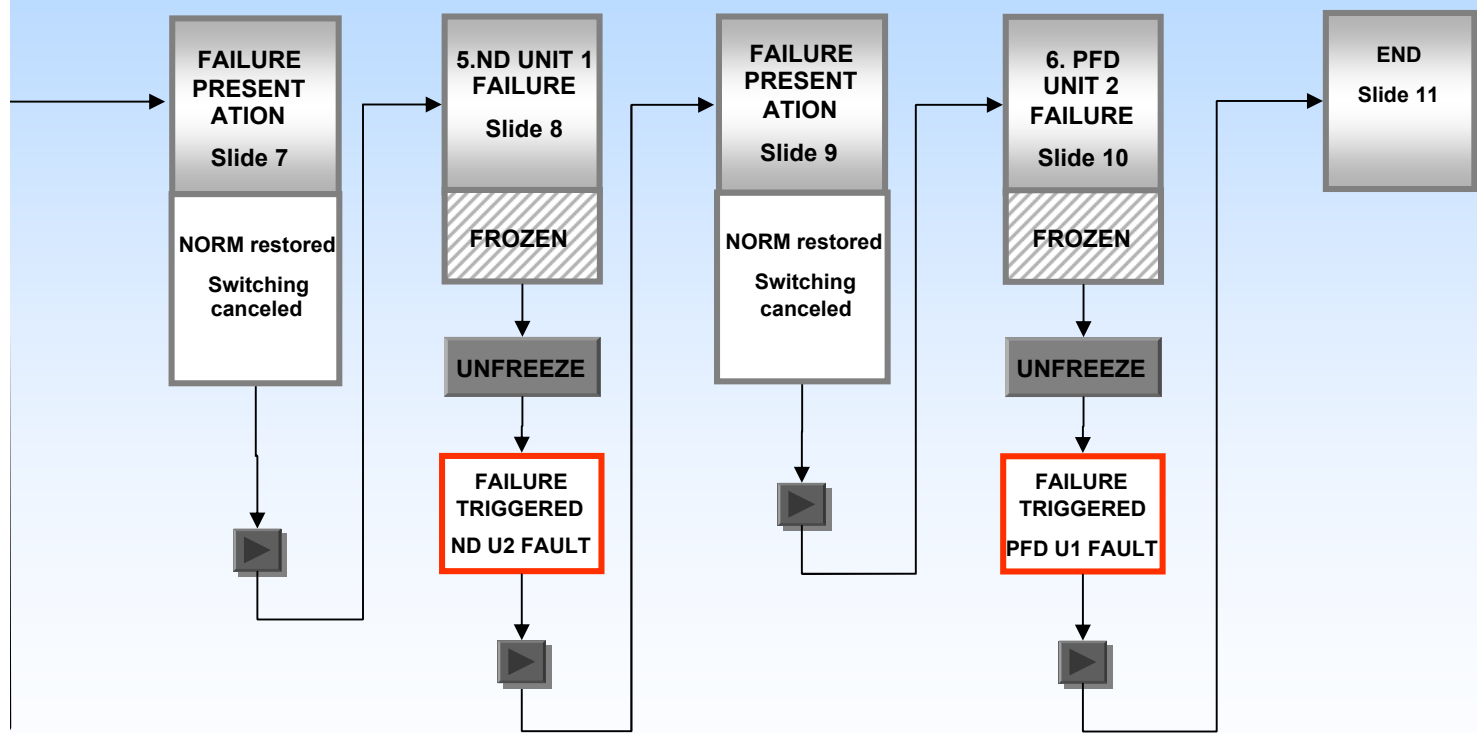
FAILURE PRESENT ATION

Slide 7

NORM restored

Switching canceled

5.ND UNIT 1 FAILURE

Slide 8

FROZEN

UNFREEZE

FAILURE TRIGGERED

ND U2 FAULT

FAILURE PRESENT ATION

Slide 9

NORM restored

Switching canceled

6. PFD UNIT 2 FAILURE

Slide 10

FROZEN

UNFREEZE

FAILURE TRIGGERED

PFD U1 FAULT

END

Slide 11